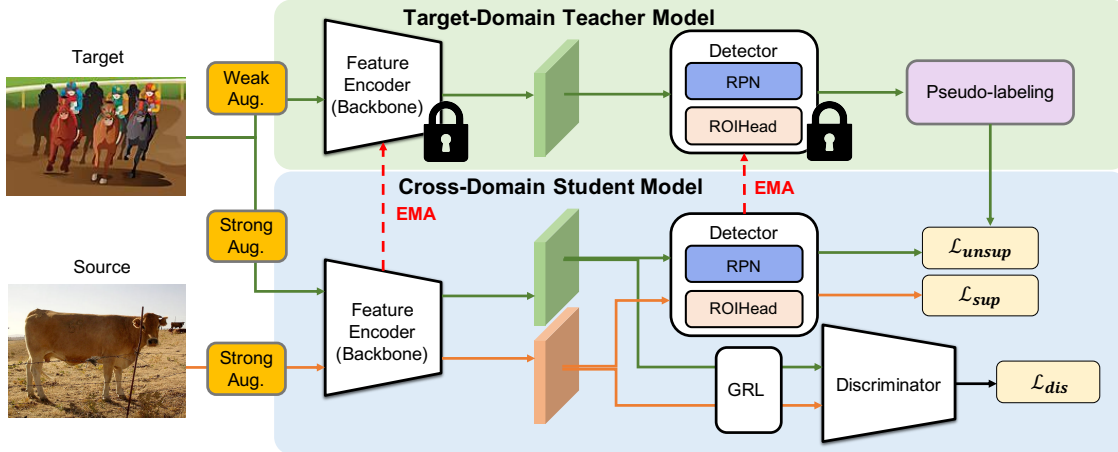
Target-Domain Teacher Model

Target

Weak Aug.

Feature Encoder (Backbone)

Detector

RPN

ROIHead

Pseudo-labeling

Cross-Domain Student Model

EMA

EMA

Strong Aug.

Source

Feature Encoder (Backbone)

Strong Aug.

Detector

RPN

ROIHead

$\mathcal{L}_{unsup}$

$\mathcal{L}_{sup}$

GRL

Discriminator

$\mathcal{L}_{dis}$